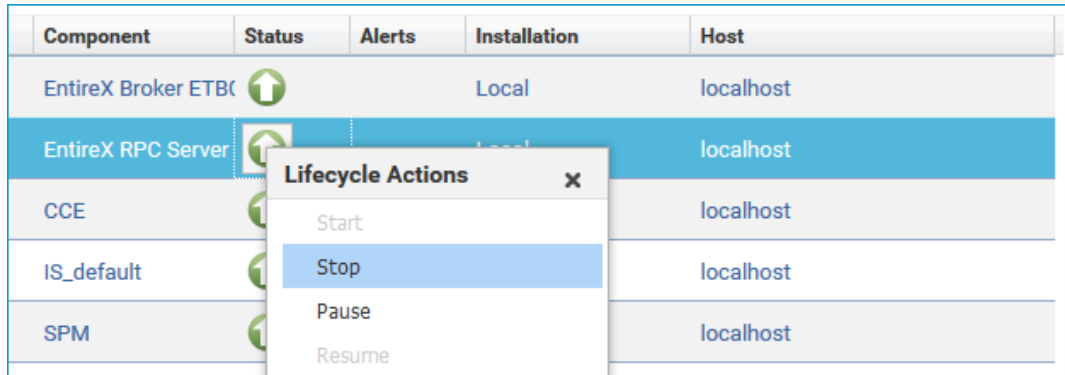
| Component | Status | Alerts | Installation | Host |
|---|---|---|---|---|
| EntireX Broker ETB( | | | Local | localhost |
| EntireX RPC Server | | | Local | localhost |
| CCE | | | | localhost |
| IS_default | | | | localhost |
| SPM | | | | localhost |

Lifecycle Actions ×

Start

Stop

Pause

Resume